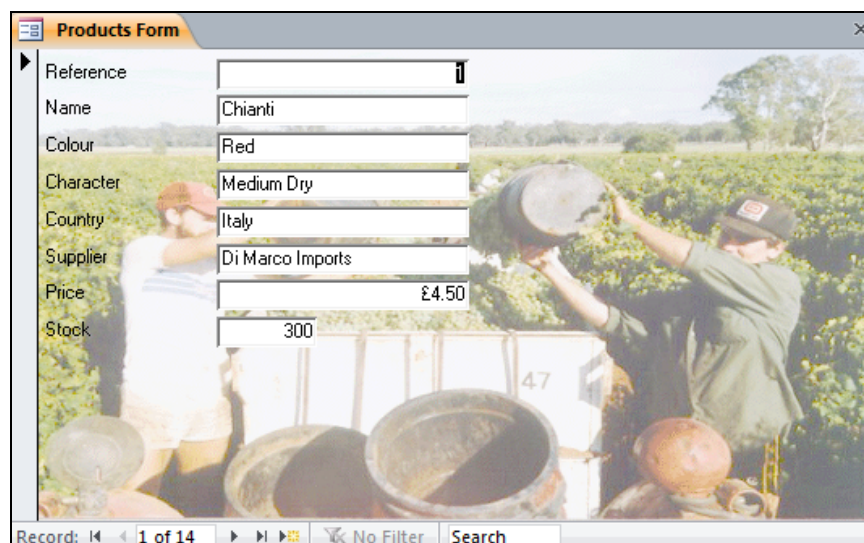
Products Form

| | |
|---|---|
| Reference | 1 |
| Name | Chianti |
| Colour | Red |
| Character | Medium Dry |
| Country | Italy |
| Supplier | Di Marco Imports |
| Price | £4.50 |
| Stock | 300 |

47

Record: 1 of 14 No Filter Search